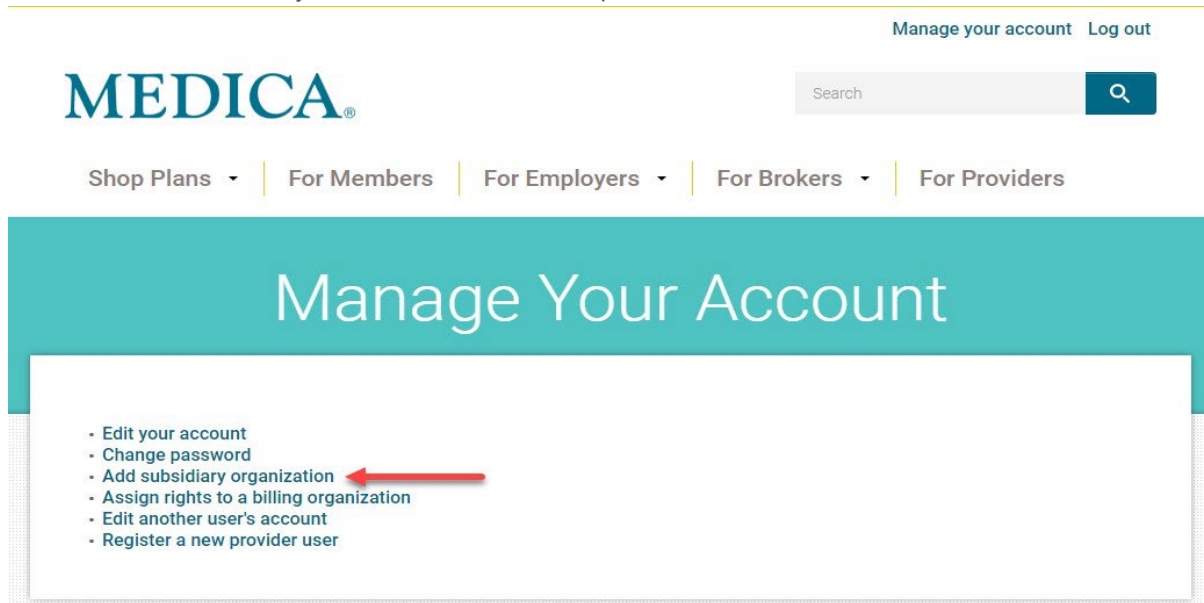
Manage your account Log out

MEDICA®

Search

Shop Plans For Members For Employers For Brokers For Providers

Manage Your Account

- Edit your account
- Change password
- Add subsidiary organization
- Assign rights to a billing organization
- Edit another user's account
- Register a new provider user